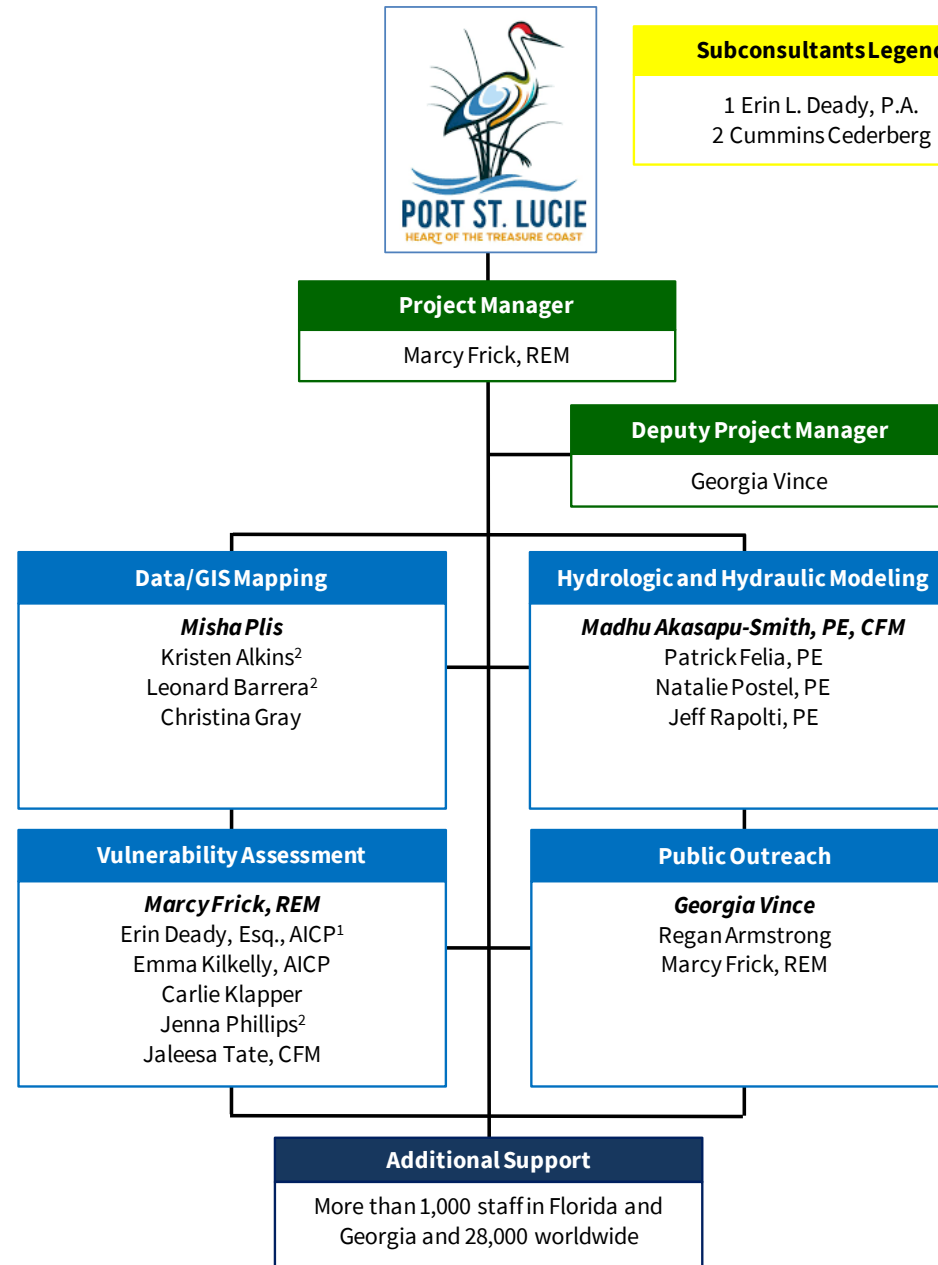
PORT ST. LUCIE
HEART OF THE TREASURE COAST

Subconsultants Legend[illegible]
1 Erin L. Deady, P.A.
2 Cummins Cederberg

Project Manager
Marcy Frick, REM

Deputy Project Manager
Georgia Vince

Data/GIS Mapping
Misha Plis
Kristen Alkins$^2$
Leonard Barrera$^2$
Christina Gray

Hydrologic and Hydraulic Modeling
Madhu Akasapu-Smith, PE, CFM
Patrick Felia, PE
Natalie Postel, PE
Jeff Rapolti, PE

Vulnerability Assessment
Marcy Frick, REM
Erin Deady, Esq., AICP$^1$
Emma Kilkelly, AICP
Carlie Klapper
Jenna Phillips$^2$
Jaleesa Tate, CFM

Public Outreach
Georgia Vince
Regan Armstrong
Marcy Frick, REM

Additional Support
More than 1,000 staff in Florida and Georgia and 28,000 worldwide